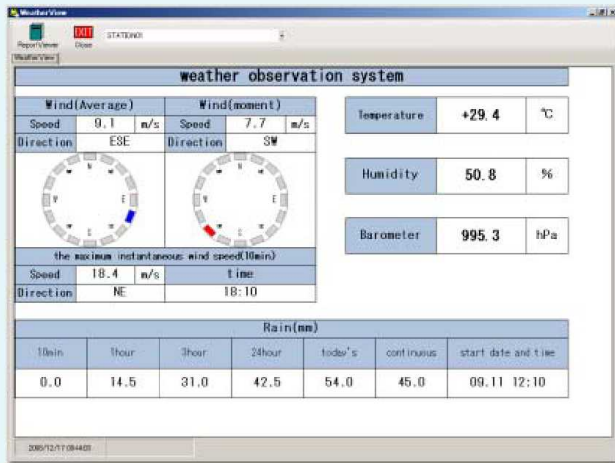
WeatherView

ReportViewer Close STATION01

WeatherView

weather observation system

| Wind(Average) | | | Wind(moment) | | |
|---|---|---|---|---|---|
| Speed | 9.1 | m/s | Speed | 7.7 | m/s |
| Direction | ESE | | Direction | SW | |

N W E S N W E S

the maximum instantaneous wind speed(10min)

| Speed | 18.4 | m/s | time |
|---|---|---|---|
| Direction | NE | | 18:10 |

| Temperature | +29.4 | ℃ |
|---|---|---|

| Humidity | 50.8 | % |
|---|---|---|

| Barometer | 995.3 | hPa |
|---|---|---|

Rain(mm)

| 10min | 1hour | 3hour | 24hour | today's | continuous | start date and time |
|---|---|---|---|---|---|---|
| 0.0 | 14.5 | 31.0 | 42.5 | 54.0 | 45.0 | 09.11 12:10 |

2008/12/17 08:44:03